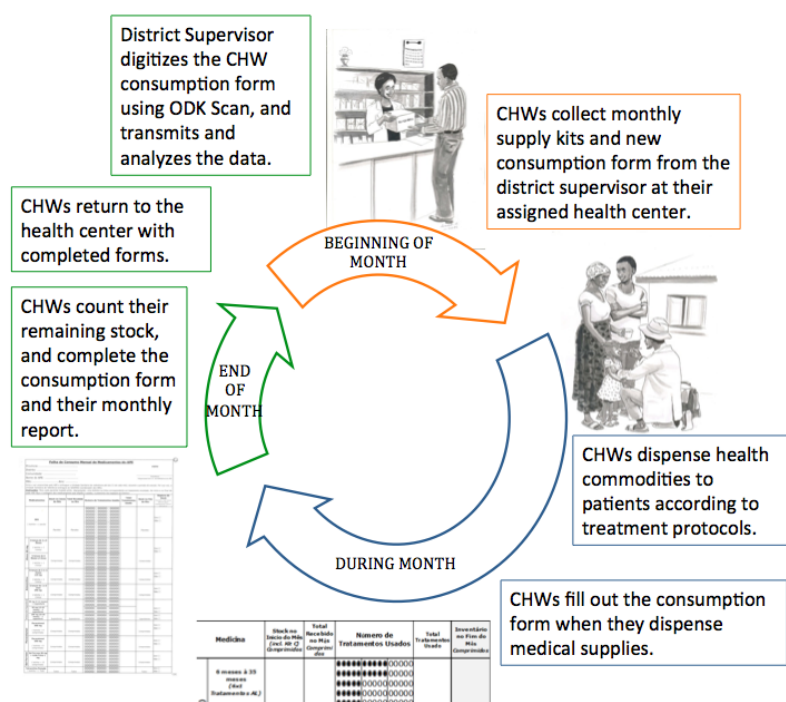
District Supervisor digitizes the CHW consumption form using ODK Scan, and transmits and analyzes the data.

CHWs collect monthly supply kits and new consumption form from the district supervisor at their assigned health center.

CHWs return to the health center with completed forms.

BEGINNING OF MONTH

CHWs count their remaining stock, and complete the consumption form and their monthly report.

END OF MONTH

CHWs dispense health commodities to patients according to treatment protocols.

DURING MONTH

CHWs fill out the consumption form when they dispense medical supplies.

| Medicina | Stock no Inicio do Mês (incl. AL () Comprimidos | Total Recebido no Mês Comprimidos | Numero de Tratamentos Usados | Total Tratamentos Usado | Inventário no Fim do Mês Comprimidos |
|---|---|---|---|---|---|
| 6 meses à 35 meses (Kel Tratamento AL) | | | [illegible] | | |